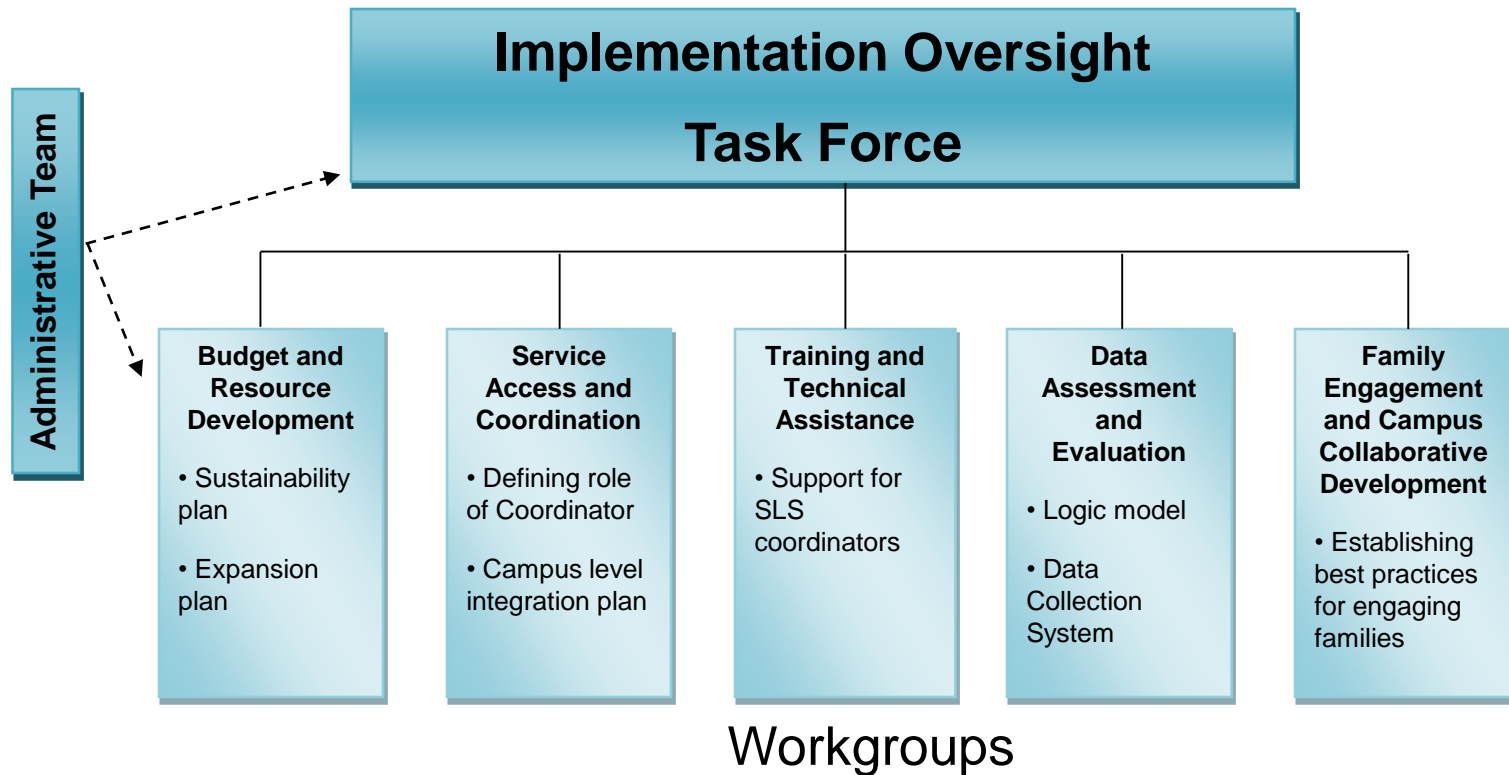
Administrative Team

Implementation Oversight Task Force

Budget and Resource Development

• Sustainability plan

• Expansion plan

Service Access and Coordination

• Defining role of Coordinator

• Campus level integration plan

Training and Technical Assistance

• Support for SLS coordinators

Data Assessment and Evaluation

• Logic model

• Data Collection System

Family Engagement and Campus Collaborative Development

• Establishing best practices for engaging families

Workgroups